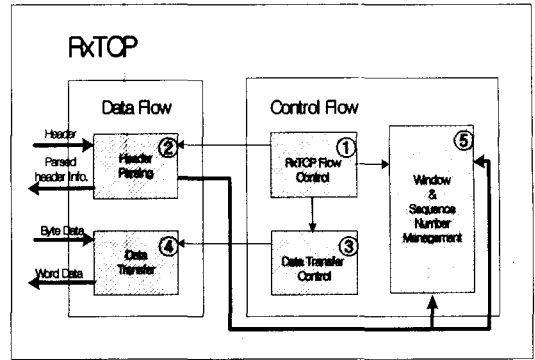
RxTCP

Data Flow

Control Flow

Header

Parsed header Info.

Header Parsing

②

RxTCP Flow Control

①

⑤

Window & Sequence Number Management

Byte Data

Word Data

Data Transfer

④

Data Transfer Control

③